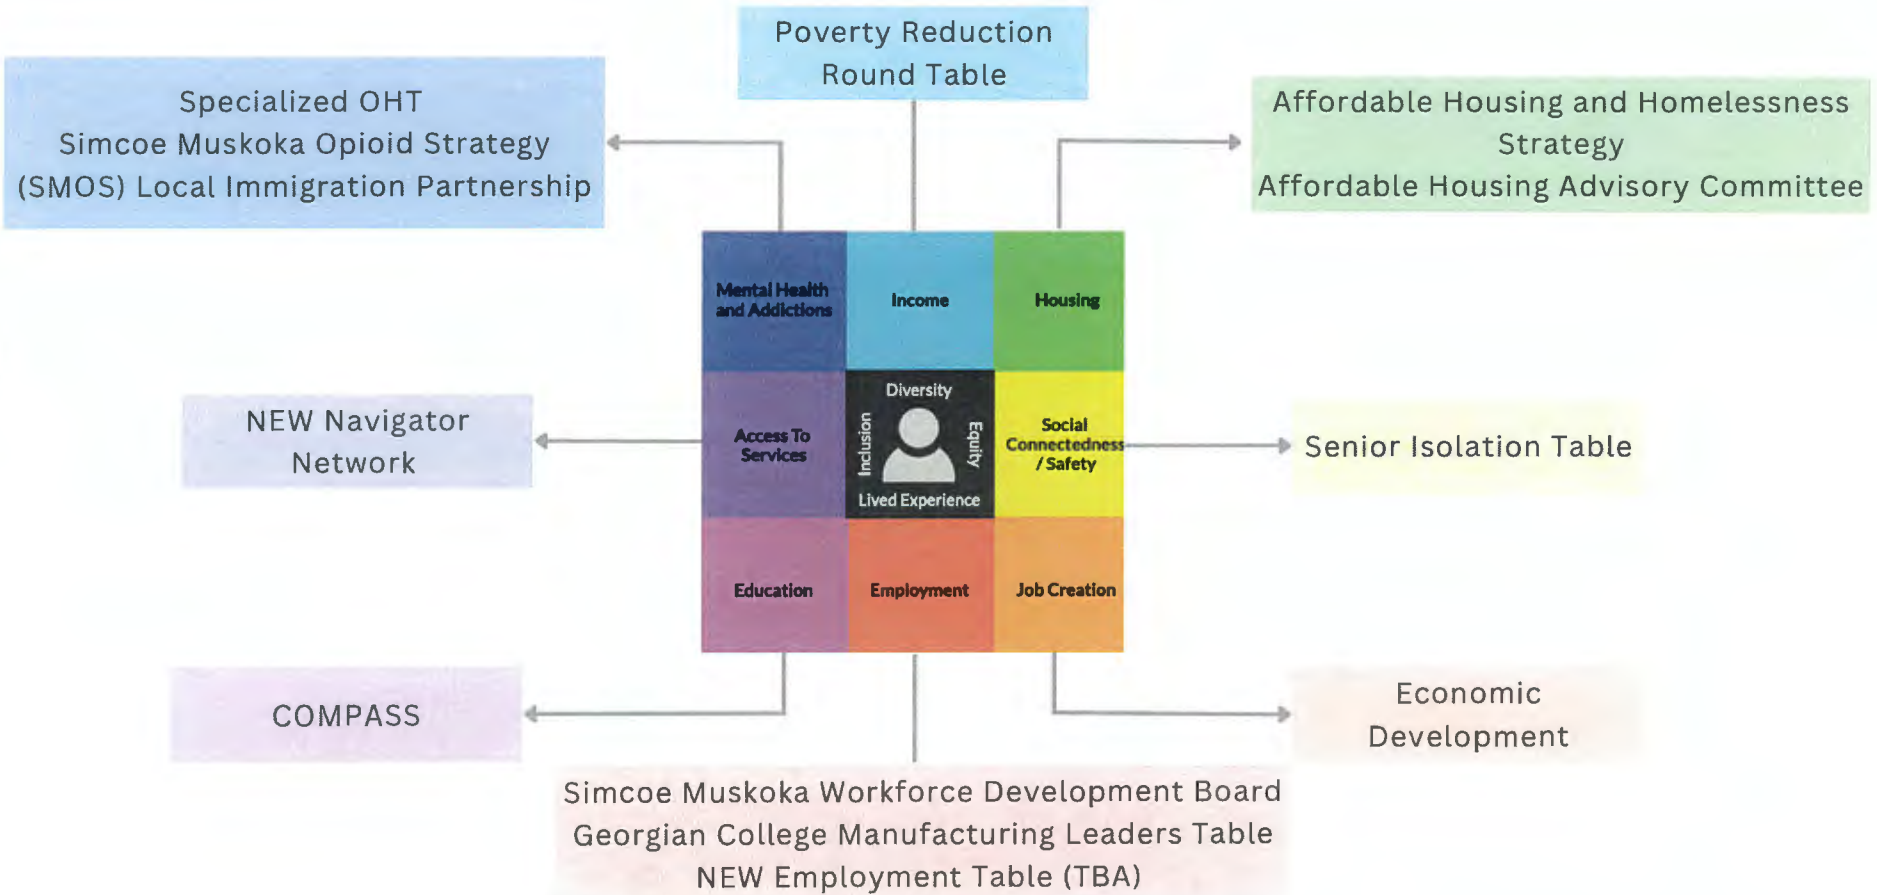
Poverty Reduction Round Table

Specialized OHT
Simcoe Muskoka Opioid Strategy
(SMOS) Local Immigration Partnership

Affordable Housing and Homelessness Strategy
Affordable Housing Advisory Committee

Mental Health and Addictions

Income

Housing

NEW Navigator Network

Access To Services

Diversity

Inclusion

Equity

Lived Experience

Social Connectedness / Safety

Senior Isolation Table

Education

Employment

Job Creation

COMPASS

Economic Development

Simcoe Muskoka Workforce Development Board
Georgian College Manufacturing Leaders Table
NEW Employment Table (TBA)